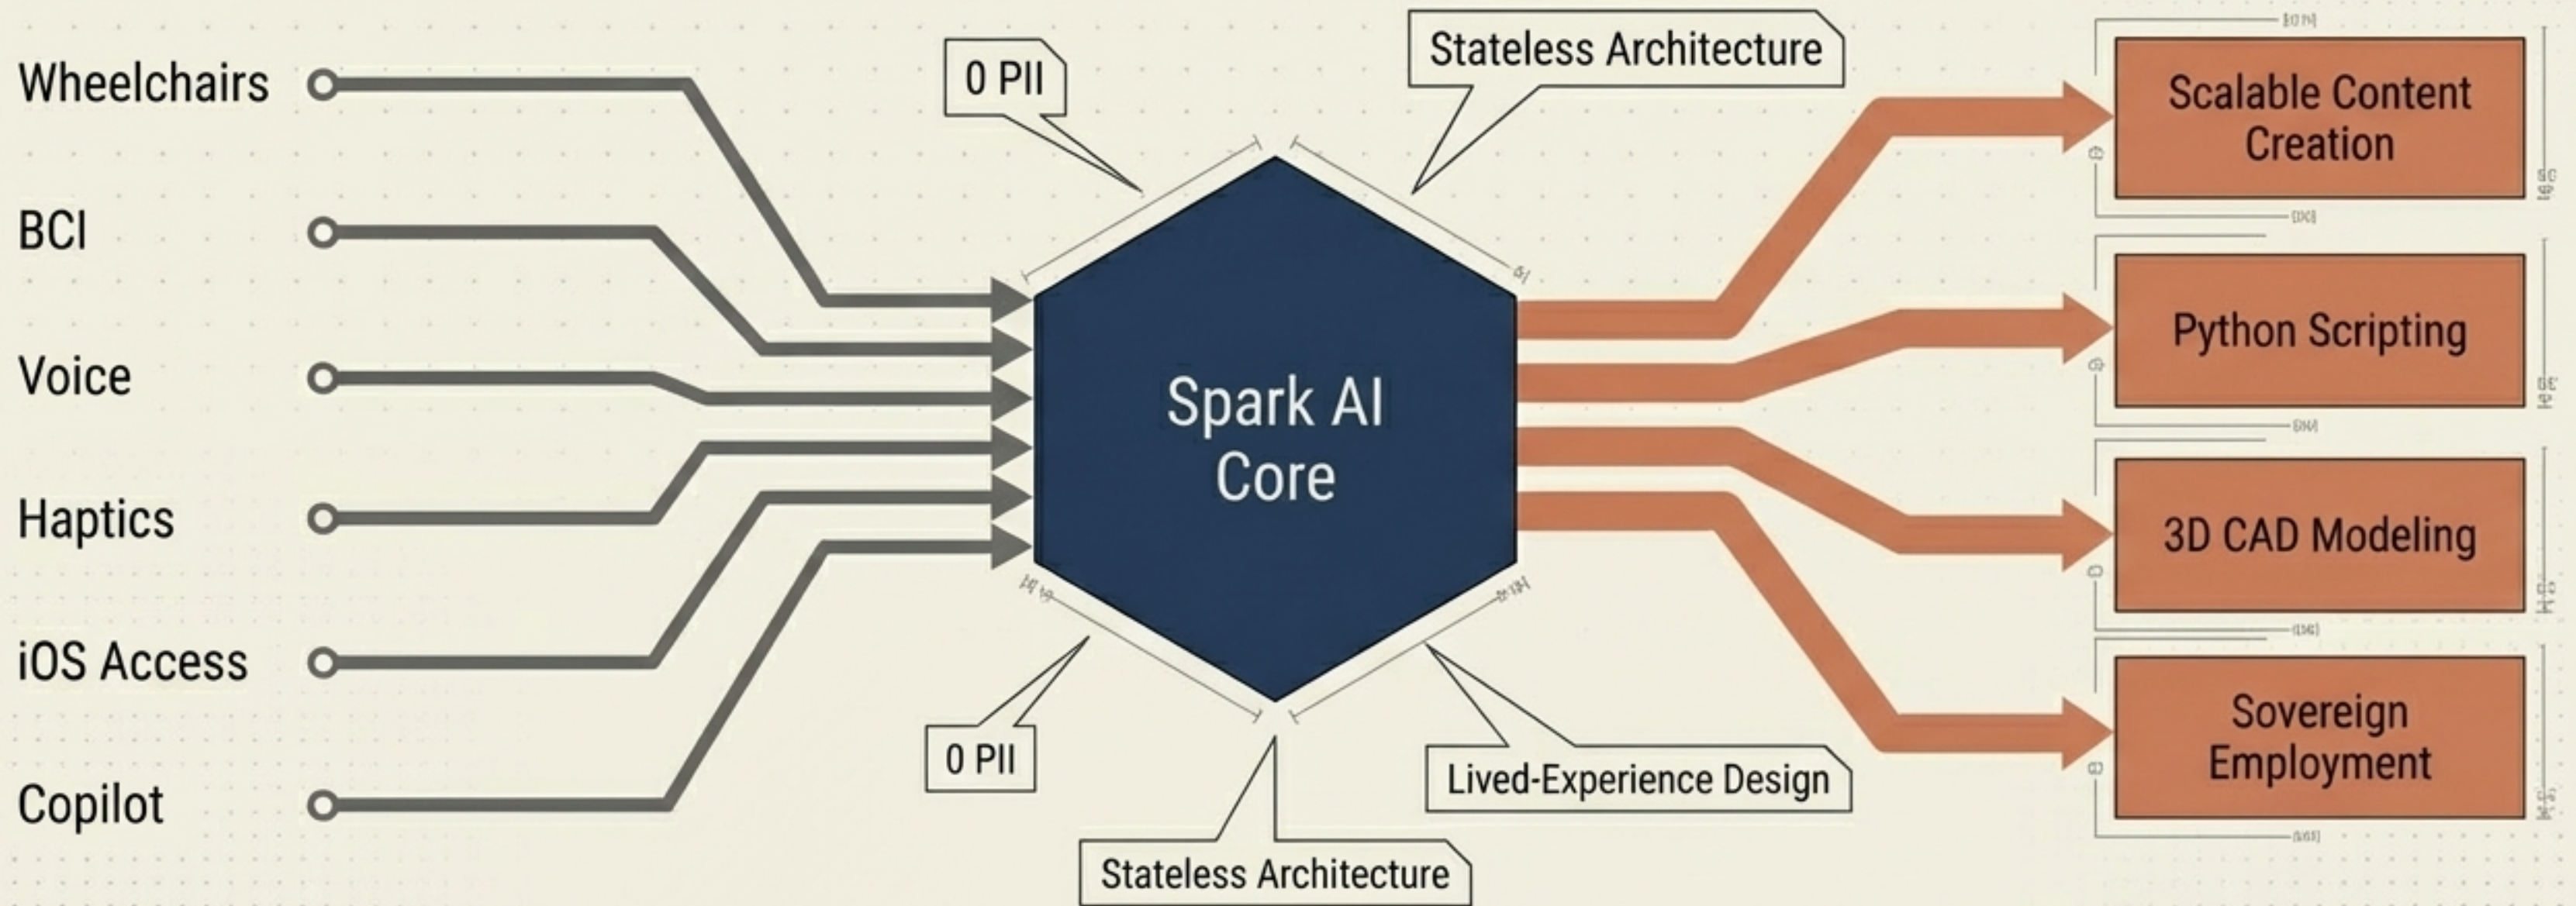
Wheelchairs

BCI

Voice

Haptics

iOS Access

Copilot

0 PII

Stateless Architecture

Spark AI Core

0 PII

Stateless Architecture

Lived-Experience Design

Scalable Content Creation

Python Scripting

3D CAD Modeling

Sovereign Employment